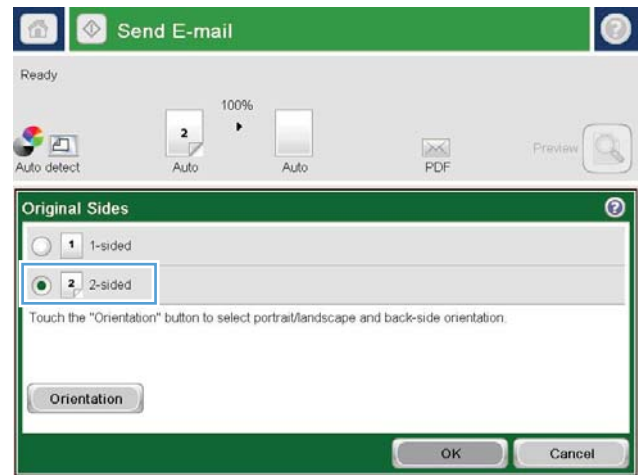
Send E-mail

Ready

100%

2

Auto detect

Auto

Auto

PDF

Preview

Original Sides

1 1-sided

2 2-sided

Touch the "Orientation" button to select portrait/landscape and back-side orientation.

Orientation

OK

Cancel